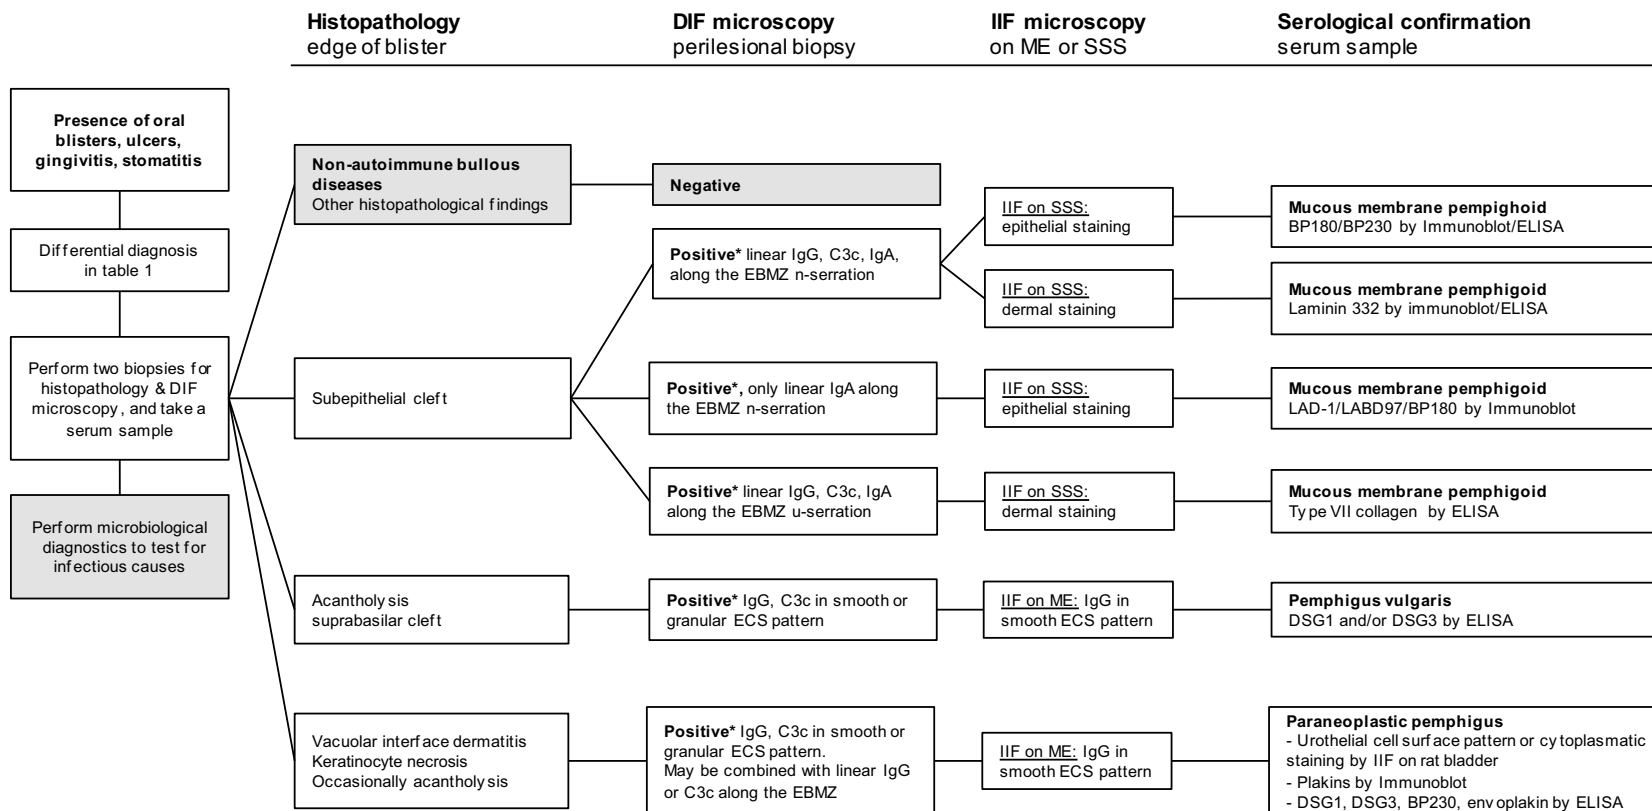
**Histopathology**
edge of blister

**DIF microscopy**
perilesional biopsy

**IIF microscopy**
on ME or SSS

**Serological confirmation**
serum sample

**Presence of oral blisters, ulcers, gingivitis, stomatitis**

Differential diagnosis in table 1

Perform two biopsies for histopathology & DIF microscopy, and take a serum sample

Perform microbiological diagnostics to test for infectious causes

**Non-autoimmune bullous diseases**
Other histopathological findings

**Negative**

Subepithelial cleft

**Positive*** linear IgG, C3c, IgA, along the EBMZ n-serration

IIF on SSS:
epithelial staining

**Mucous membrane pempighoid**
BP180/BP230 by Immunoblot/ELISA

IIF on SSS:
dermal staining

**Mucous membrane pemphigoid**
Laminin 332 by immunoblot/ELISA

**Positive***, only linear IgA along the EBMZ n-serration

IIF on SSS:
epithelial staining

**Mucous membrane pemphigoid**
LAD-1/LABD97/BP180 by Immunoblot

**Positive*** linear IgG, C3c, IgA along the EBMZ u-serration

IIF on SSS:
dermal staining

**Mucous membrane pemphigoid**
Type VII collagen by ELISA

Acantholysis
suprabasilar cleft

**Positive*** IgG, C3c in smooth or granular ECS pattern

IIF on ME: IgG in smooth ECS pattern

**Pemphigus vulgaris**
DSG1 and/or DSG3 by ELISA

Vacuolar interface dermatitis
Keratinocyte necrosis
Occasionally acantholysis

**Positive*** IgG, C3c in smooth or granular ECS pattern.
May be combined with linear IgG or C3c along the EBMZ

IIF on ME: IgG in smooth ECS pattern

**Paraneoplastic pemphigus**
- Urothelial cell surface pattern or cytoplasmatic staining by IIF on rat bladder
- Plakins by Immunoblot
- DSG1, DSG3, BP230, envoplakin by ELISA